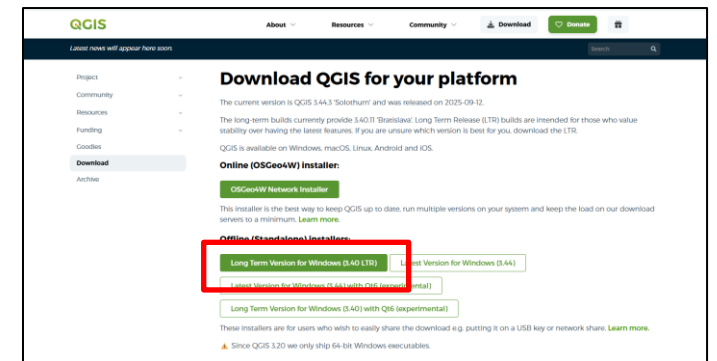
QGIS
About
Resources
Community
Download
Donate

Latest news will appear here soon.
Search

Project
Community
Resources
Funding
Goodies
Download
Archive

Download QGIS for your platform

The current version is QGIS 3.44.3 'Solothurn' and was released on 2025-09-12.

The long-term builds currently provide 3.40.11 'Bratislava'. Long Term Release (LTR) builds are intended for those who value stability over having the latest features. If you are unsure which version is best for you, download the LTR.

QGIS is available on Windows, macOS, Linux, Android and iOS.

Online (OSGeo4W) installer:

OSGeo4W Network Installer

This installer is the best way to keep QGIS up to date, run multiple versions on your system and keep the load on our download servers to a minimum. Learn more.

Offline (Standalone) installers:

Long Term Version for Windows (3.40 LTR)
Latest Version for Windows (3.44)
Latest Version for Windows (3.44) with Qt6 (experimental)
Long Term Version for Windows (3.40) with Qt6 (experimental)

These installers are for users who wish to easily share the download e.g. putting it on a USB key or network share. Learn more.

Since QGIS 3.20 we only ship 64-bit Windows executables.